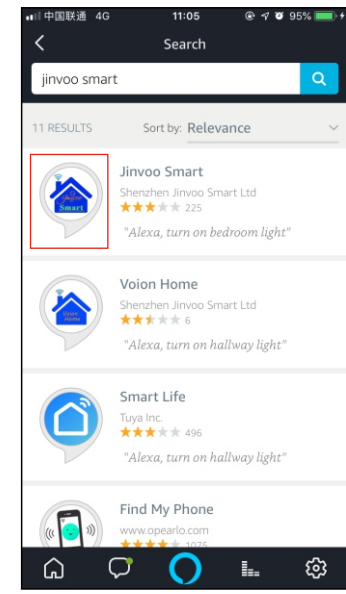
中国联通 4G 11:05 95%

Search

jinvoo smart

11 RESULTS Sort by: Relevance

Jinvoo Smart
Shenzhen Jinvoo Smart Ltd
225
"Alexa, turn on bedroom light"

Smart

Voion Home
Shenzhen Jinvoo Smart Ltd
6
"Alexa, turn on hallway light"

Smart Home

Smart Life
Tuya Inc.
496
"Alexa, turn on hallway light"

Find My Phone
www.opearlo.com
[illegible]